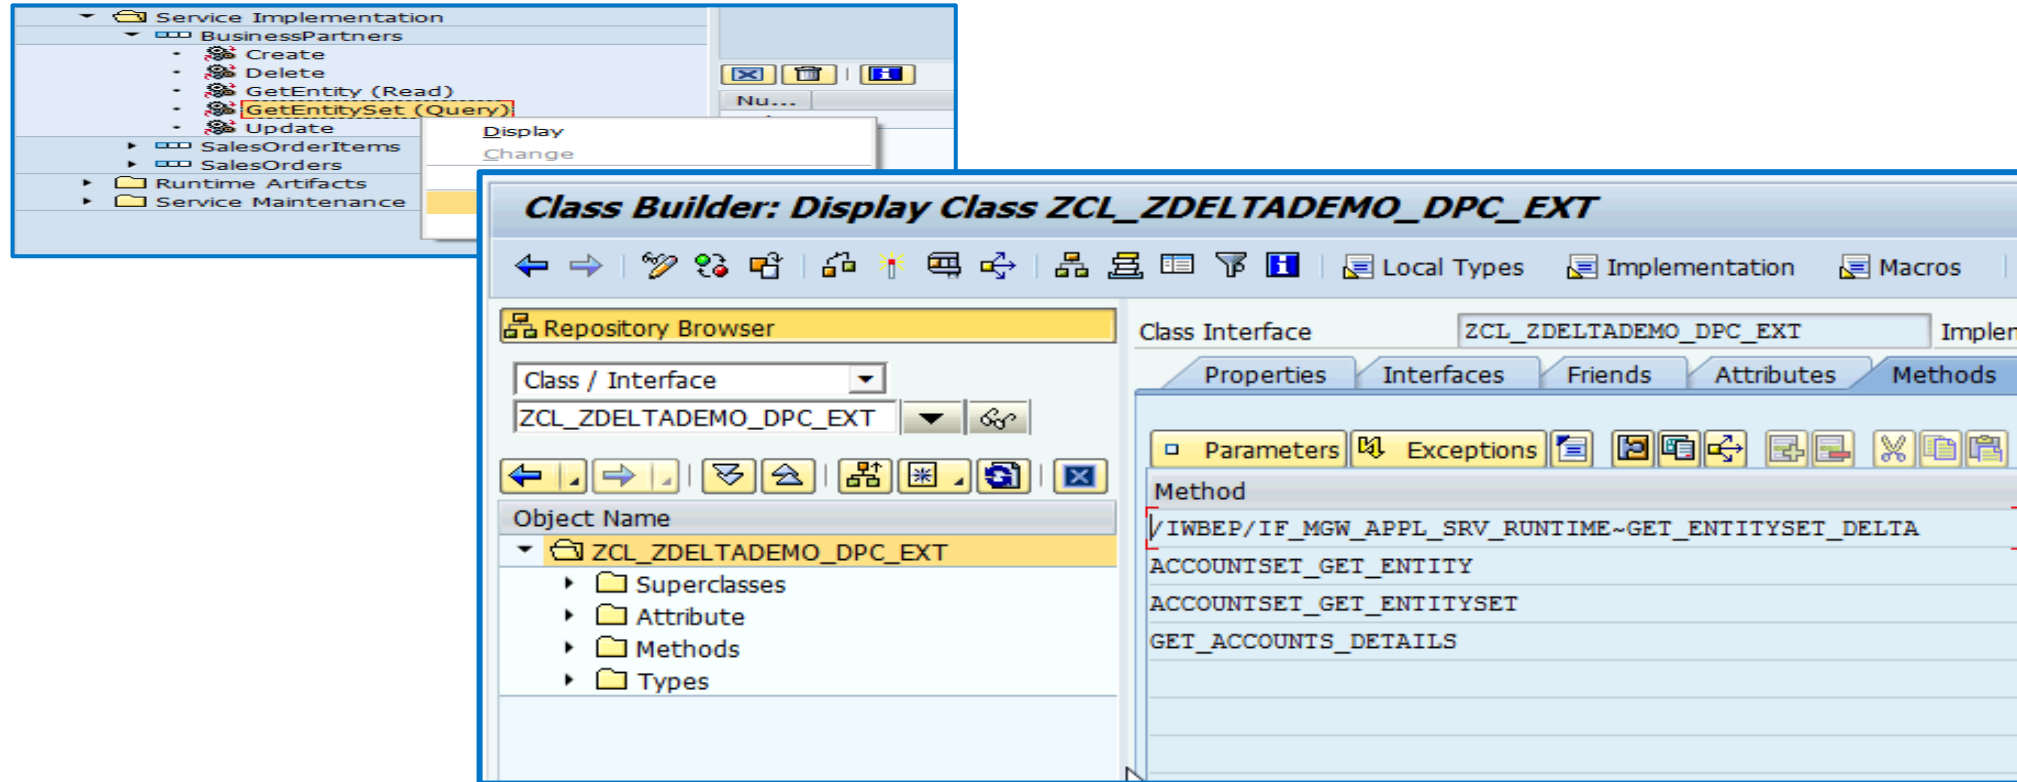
Service Implementation
BusinessPartners
Create
Delete
GetEntity (Read)
GetEntitySet (Query)
Update
SalesOrderItems
SalesOrders
Runtime Artifacts
Service Maintenance

Nu...

Display
Change

Class Builder: Display Class ZCL_ZDELTADEMO_DPC_EXT

Local Types
Implementation
Macros

Repository Browser
Class / Interface
ZCL_ZDELTADEMO_DPC_EXT
Object Name
ZCL_ZDELTADEMO_DPC_EXT
Superclasses
Attribute
Methods
Types

Class Interface ZCL_ZDELTADEMO_DPC_EXT Implem

Properties | Interfaces | Friends | Attributes | Methods

Parameters
Exceptions

Method
/IWBEP/IF_MGW_APPL_SRV_RUNTIME~GET_ENTITYSET_DELTA
ACCOUNTSET_GET_ENTITY
ACCOUNTSET_GET_ENTITYSET
GET_ACCOUNTS_DETAILS